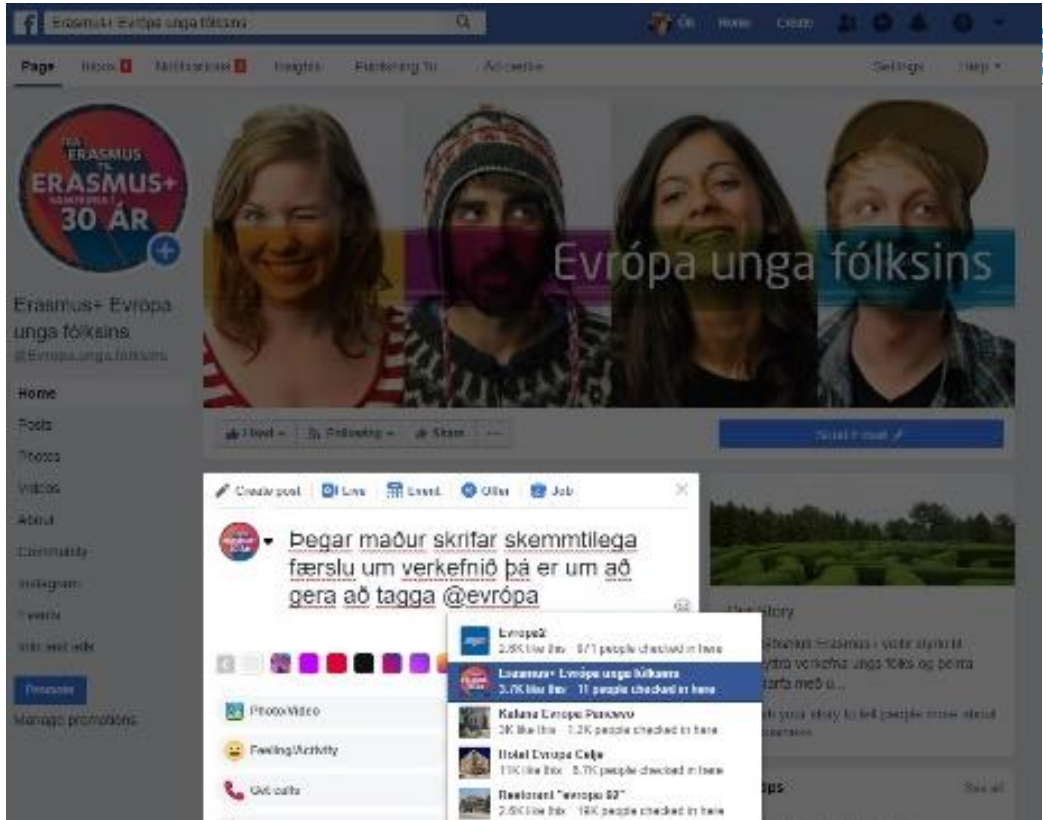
Erasmus+ Evrópa unga fólksins

Óli Home Create

Page Inbox Notifications Insights Publishing Tools Advertise Settings Help

FRÁ ERASMUS TIL ERASMUS+ 30 ÁR

Erasmus+ Evrópa unga fólksins
@Evropa.unga.folksins

Home
Posts
Photos
Videos
About
Community
Instagram
Events
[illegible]

Promote
Manage promotions

Evrópa unga fólksins

Liked Following Share ...

Send Message

Create post Live Event Offer Job

Þegar maður skrifar skemmtilega færslu um verkefnið þá er um að gera að tagga @evrópa

Photo/Video
Feeling/Activity
Get calls

Evropa2
2.8K like this · 571 people checked in here

Erasmus+ Evrópa unga fólksins
3.7K like this · 11 people checked in here

Kafana Evropa Pancevo
3K like this · 1.2K people checked in here

Hotel Evropa Celje
11K like this · 5.7K people checked in here

Restoran "evropa 92"
2.6K like this · 19K people checked in here

Our Story
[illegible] Erasmus+ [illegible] verkefna ungs fólks og þeirra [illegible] starfa með u...
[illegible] your story to tell people more about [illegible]

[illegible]ps
See all